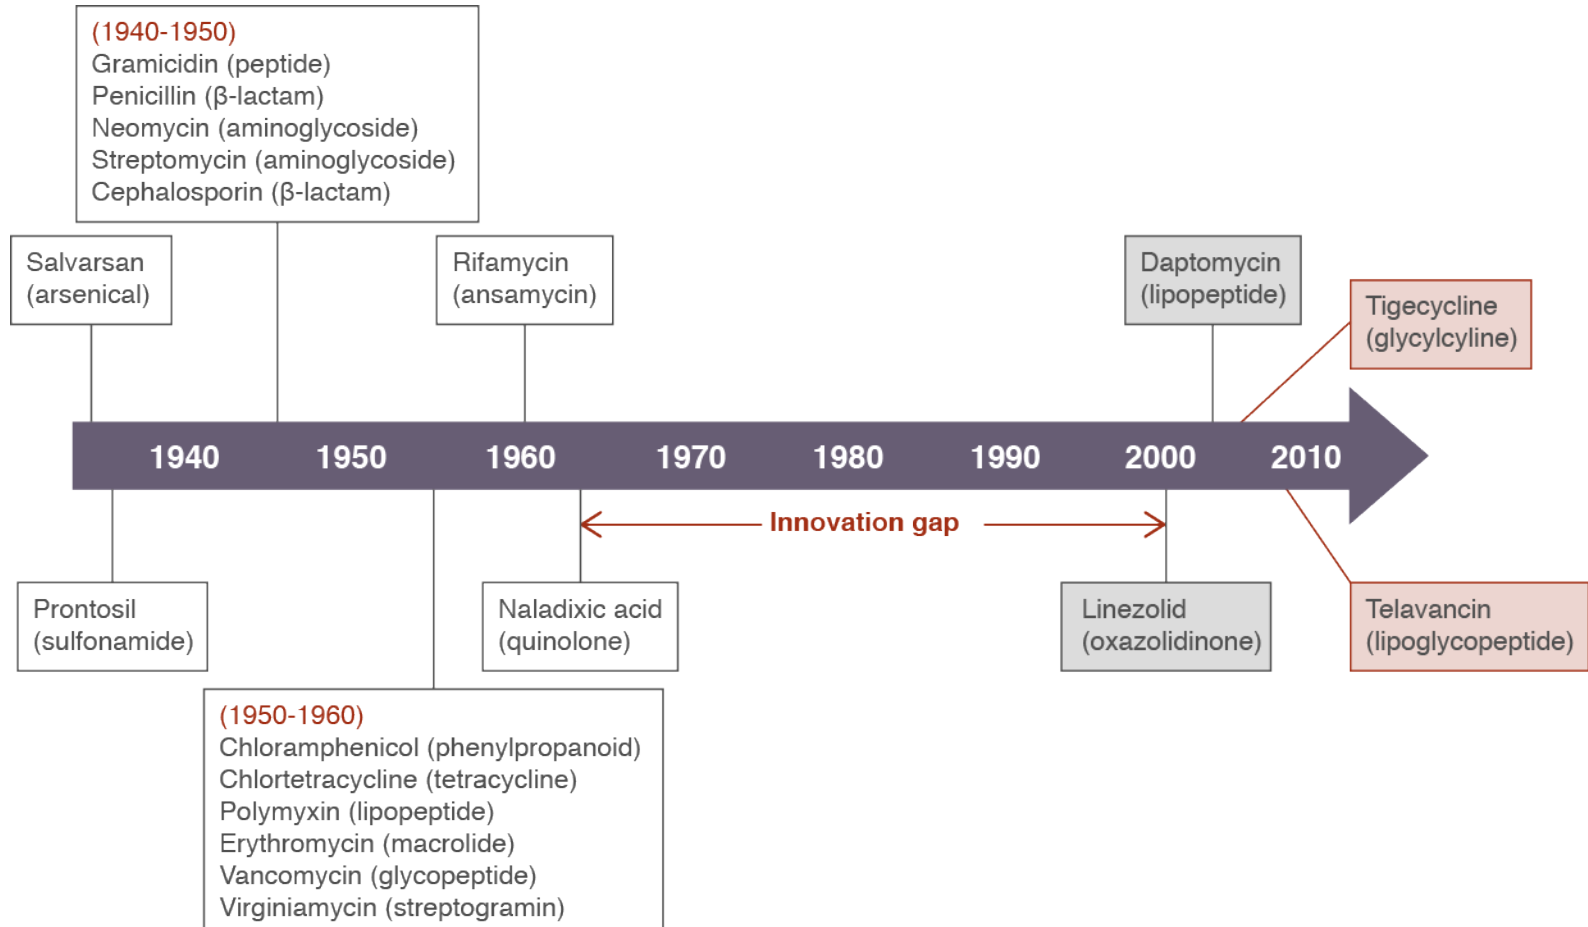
(1940-1950)
Gramicidin (peptide)
Penicillin (β-lactam)
Neomycin (aminoglycoside)
Streptomycin (aminoglycoside)
Cephalosporin (β-lactam)

Salvarsan (arsenical)

Rifamycin (ansamycin)

Daptomycin (lipopeptide)

Tigecycline (glycylcyline)

1940 1950 1960 1970 1980 1990 2000 2010

Innovation gap

Prontosil (sulfonamide)

Naladixic acid (quinolone)

Linezolid (oxazolidinone)

Telavancin (lipoglycopeptide)

(1950-1960)
Chloramphenicol (phenylpropanoid)
Chlortetracycline (tetracycline)
Polymyxin (lipopeptide)
Erythromycin (macrolide)
Vancomycin (glycopeptide)
Virginiamycin (streptogramin)